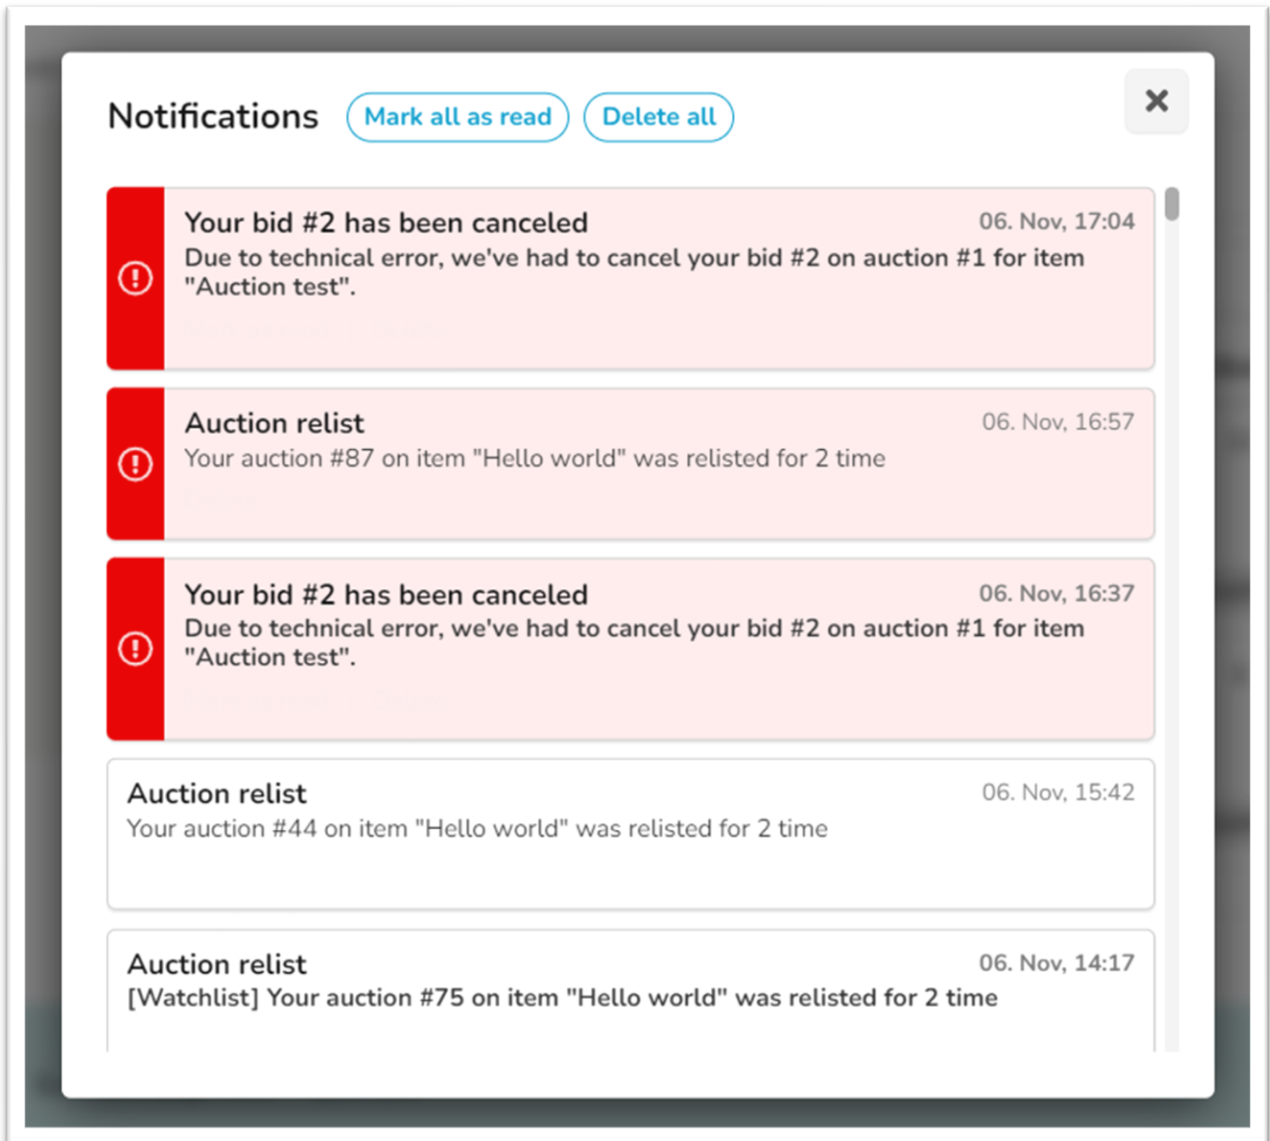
Notifications Mark all as read Delete all

×

Your bid #2 has been canceled 06. Nov, 17:04
Due to technical error, we've had to cancel your bid #2 on auction #1 for item "Auction test".

Auction relist 06. Nov, 16:57
Your auction #87 on item "Hello world" was relisted for 2 time

Your bid #2 has been canceled 06. Nov, 16:37
Due to technical error, we've had to cancel your bid #2 on auction #1 for item "Auction test".

Auction relist 06. Nov, 15:42
Your auction #44 on item "Hello world" was relisted for 2 time

Auction relist 06. Nov, 14:17
[Watchlist] Your auction #75 on item "Hello world" was relisted for 2 time